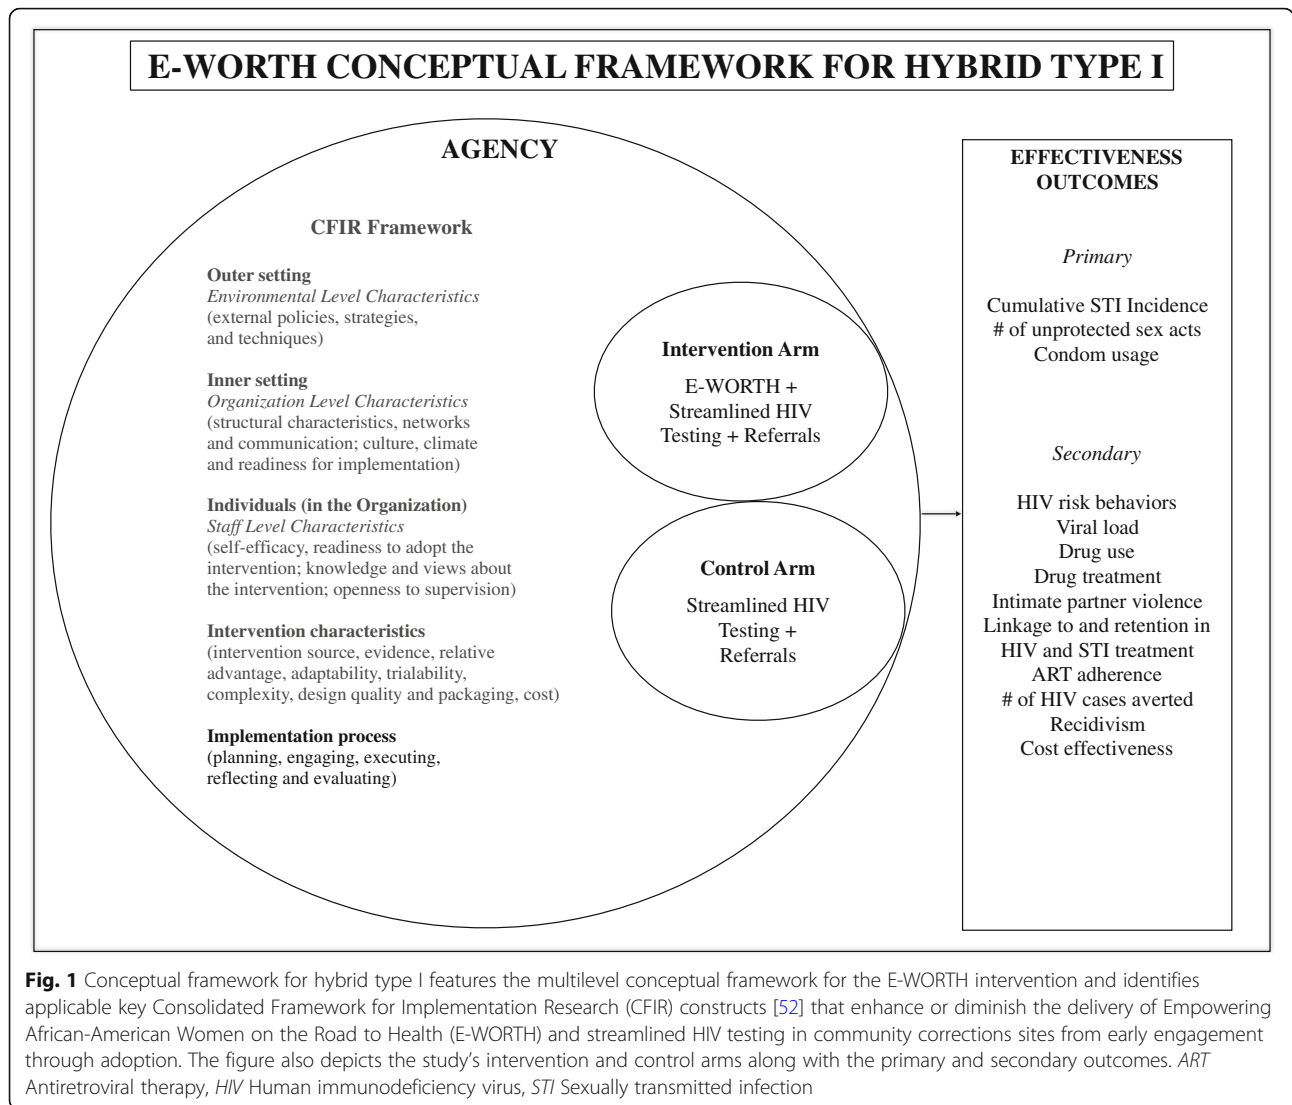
E-WORTH CONCEPTUAL FRAMEWORK FOR HYBRID TYPE I

AGENCY

CFIR Framework

Outer setting
Environmental Level Characteristics
(external policies, strategies, and techniques)

Inner setting
Organization Level Characteristics
(structural characteristics, networks and communication; culture, climate and readiness for implementation)

Individuals (in the Organization)
Staff Level Characteristics
(self-efficacy, readiness to adopt the intervention; knowledge and views about the intervention; openness to supervision)

Intervention characteristics
(intervention source, evidence, relative advantage, adaptability, trialability, complexity, design quality and packaging, cost)

Implementation process
(planning, engaging, executing, reflecting and evaluating)

Intervention Arm
E-WORTH + Streamlined HIV Testing + Referrals

Control Arm
Streamlined HIV Testing + Referrals

EFFECTIVENESS OUTCOMES

Primary

Cumulative STI Incidence
# of unprotected sex acts
Condom usage

Secondary

HIV risk behaviors
Viral load
Drug use
Drug treatment
Intimate partner violence
Linkage to and retention in HIV and STI treatment
ART adherence
# of HIV cases averted
Recidivism
Cost effectiveness

Fig. 1 Conceptual framework for hybrid type I features the multilevel conceptual framework for the E-WORTH intervention and identifies applicable key Consolidated Framework for Implementation Research (CFIR) constructs [52] that enhance or diminish the delivery of Empowering African-American Women on the Road to Health (E-WORTH) and streamlined HIV testing in community corrections sites from early engagement through adoption. The figure also depicts the study's intervention and control arms along with the primary and secondary outcomes. ART Antiretroviral therapy, HIV Human immunodeficiency virus, STI Sexually transmitted infection